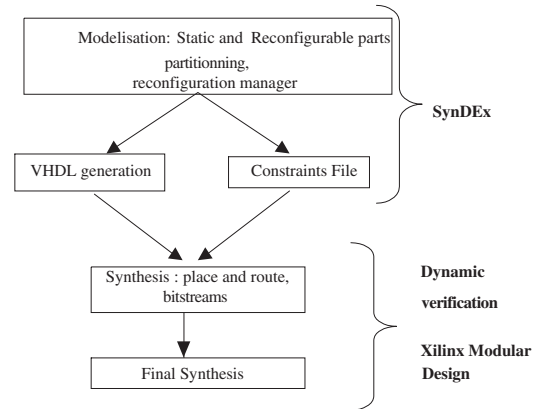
Modelisation: Static and Reconfigurable parts
partitionning,
reconfiguration manager

SynDEx

VHDL generation

Constraints File

Synthesis : place and route, bitstreams

Dynamic verification

Xilinx Modular Design

Final Synthesis